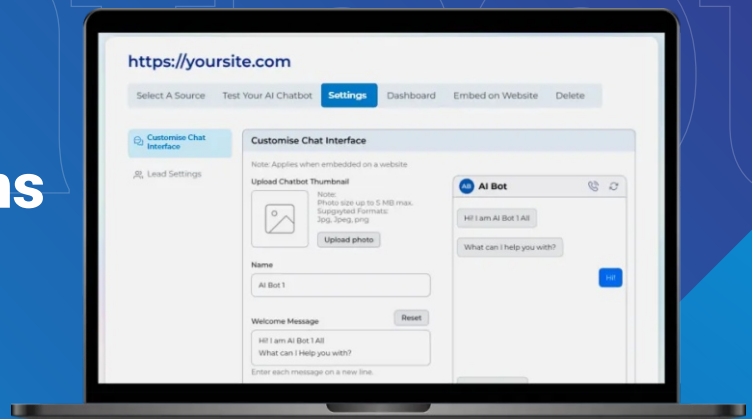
ns

https://yoursite.com

Select A Source Test Your AI Chatbot Settings Dashboard Embed on Website Delete

Customise Chat Interface

Lead Settings

Customise Chat Interface

Note: Applies when embedded on a website

Upload Chatbot Thumbnail

Note:
Photo size up to 5 MB max.
Suggested Formats:
Jpg, Jpeg, png

Upload photo

Name

AI Bot 1

Welcome Message

Reset

Hi! I am AI Bot 1 All
What can I Help you with?

Enter each message on a new line.

AB AI Bot

Hi! I am AI Bot 1 All

What can I help you with?

Hi!